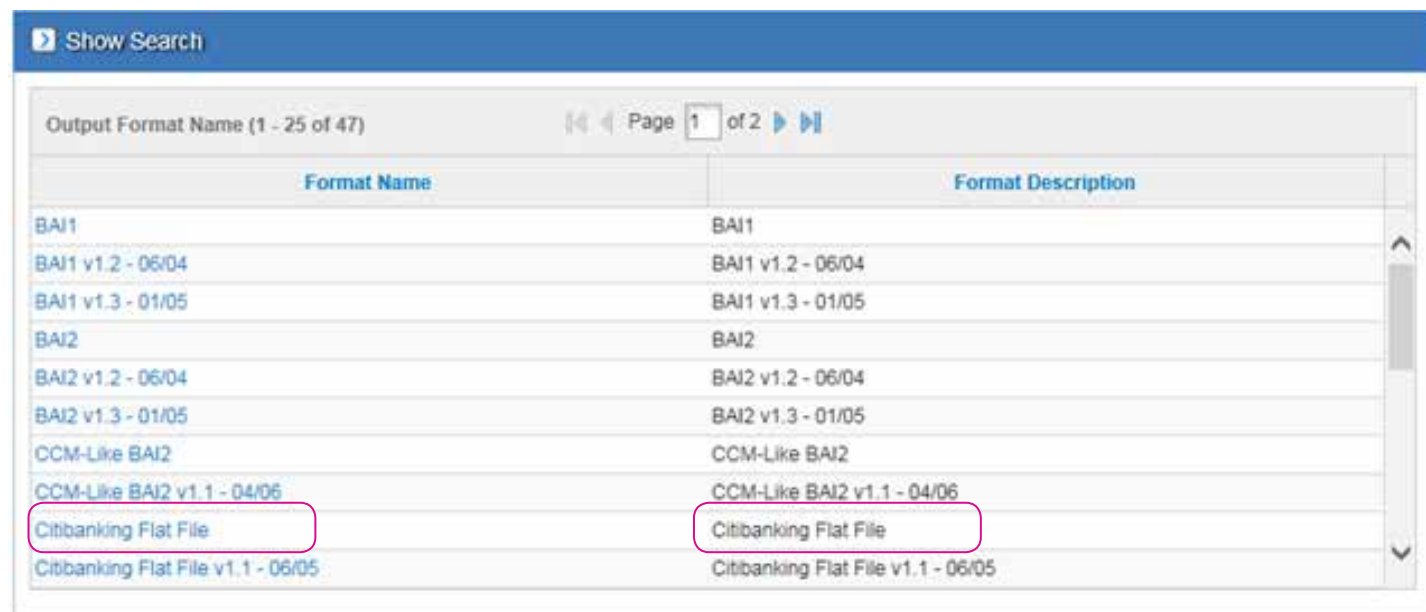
Show Search

Output Format Name (1 - 25 of 47)

Page 1 of 2

| Format Name | Format Description |
|---|---|
| BAI1 | BAI1 |
| BAI1 v1.2 - 06/04 | BAI1 v1.2 - 06/04 |
| BAI1 v1.3 - 01/05 | BAI1 v1.3 - 01/05 |
| BAI2 | BAI2 |
| BAI2 v1.2 - 06/04 | BAI2 v1.2 - 06/04 |
| BAI2 v1.3 - 01/05 | BAI2 v1.3 - 01/05 |
| CCM-Like BAI2 | CCM-Like BAI2 |
| CCM-Like BAI2 v1.1 - 04/06 | CCM-Like BAI2 v1.1 - 04/06 |
| Citibanking Flat File | Citibanking Flat File |
| Citibanking Flat File v1.1 - 06/05 | Citibanking Flat File v1.1 - 06/05 |